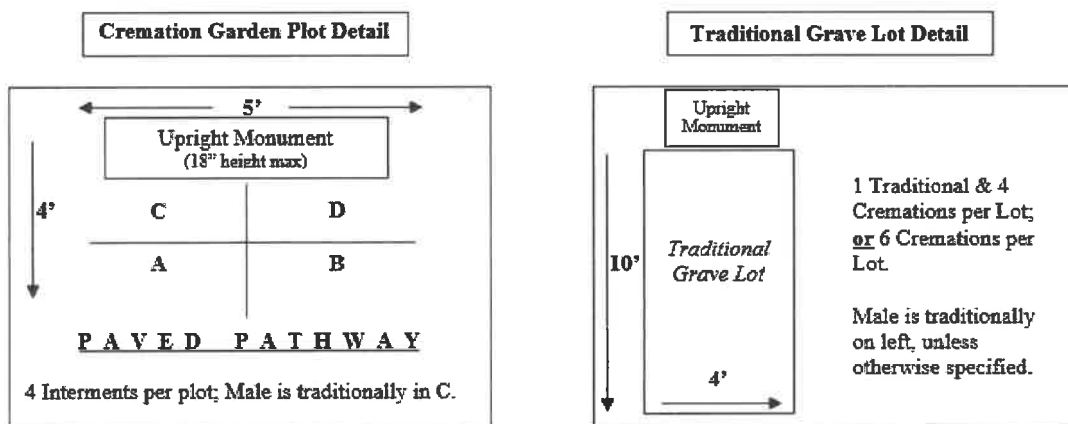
Cremation Garden Plot Detail

5'

Upright Monument
(18" height max)

4'

C

D

A

B

PAVED PATHWAY

4 Interments per plot; Male is traditionally in C.

Traditional Grave Lot Detail

Upright Monument

10'

Traditional Grave Lot

4'

1 Traditional & 4 Cremations per Lot; or 6 Cremations per Lot.

Male is traditionally on left, unless otherwise specified.